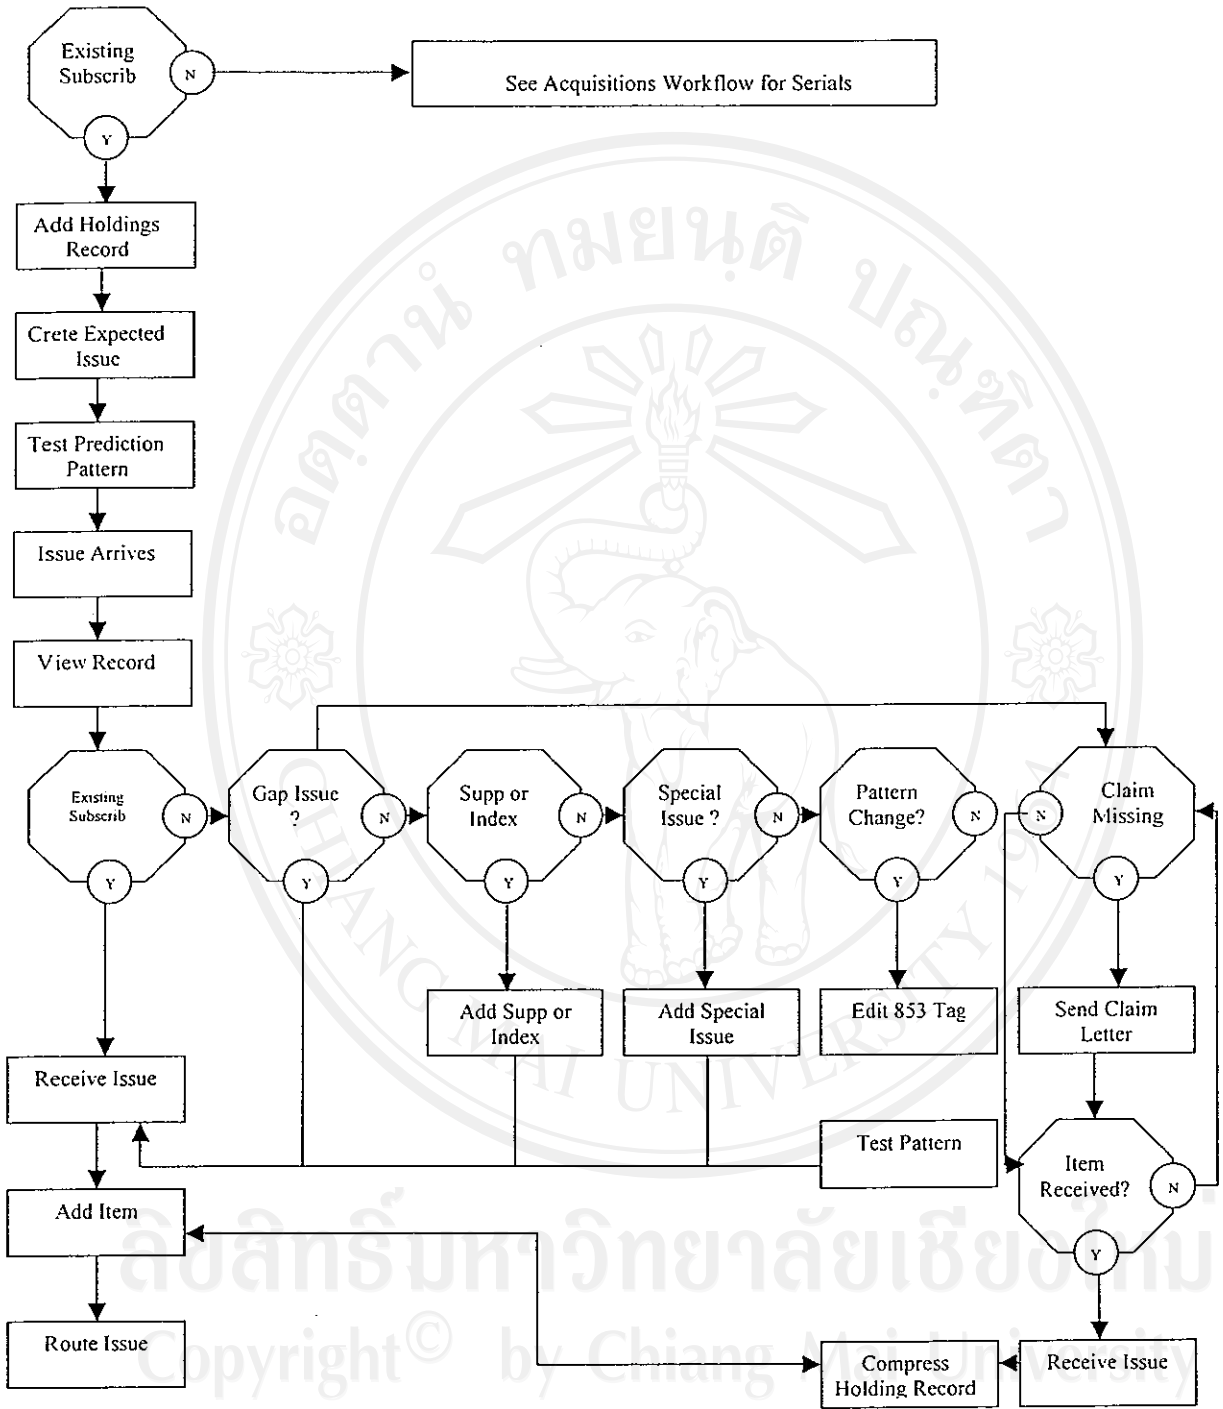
Existing Subscrib
N
Y
See Acquisitions Workflow for Serials

Add Holdings Record

Crete Expected Issue

Test Prediction Pattern

Issue Arrives

View Record

Existing Subscrib
N
Y

Gap Issue ?
N
Y

Supp or Index
N
Y

Special Issue ?
N
Y

Pattern Change?
N
Y

Claim Missing
N
Y

Add Supp or Index

Add Special Issue

Edit 853 Tag

Send Claim Letter

Receive Issue

Test Pattern

Item Received?
N
Y

Add Item

Route Issue

Compress Holding Record

Receive Issue

ลิขสิทธิ์มหาวิทยาลัยเชียงใหม่
Copyright© by Chiang Mai University